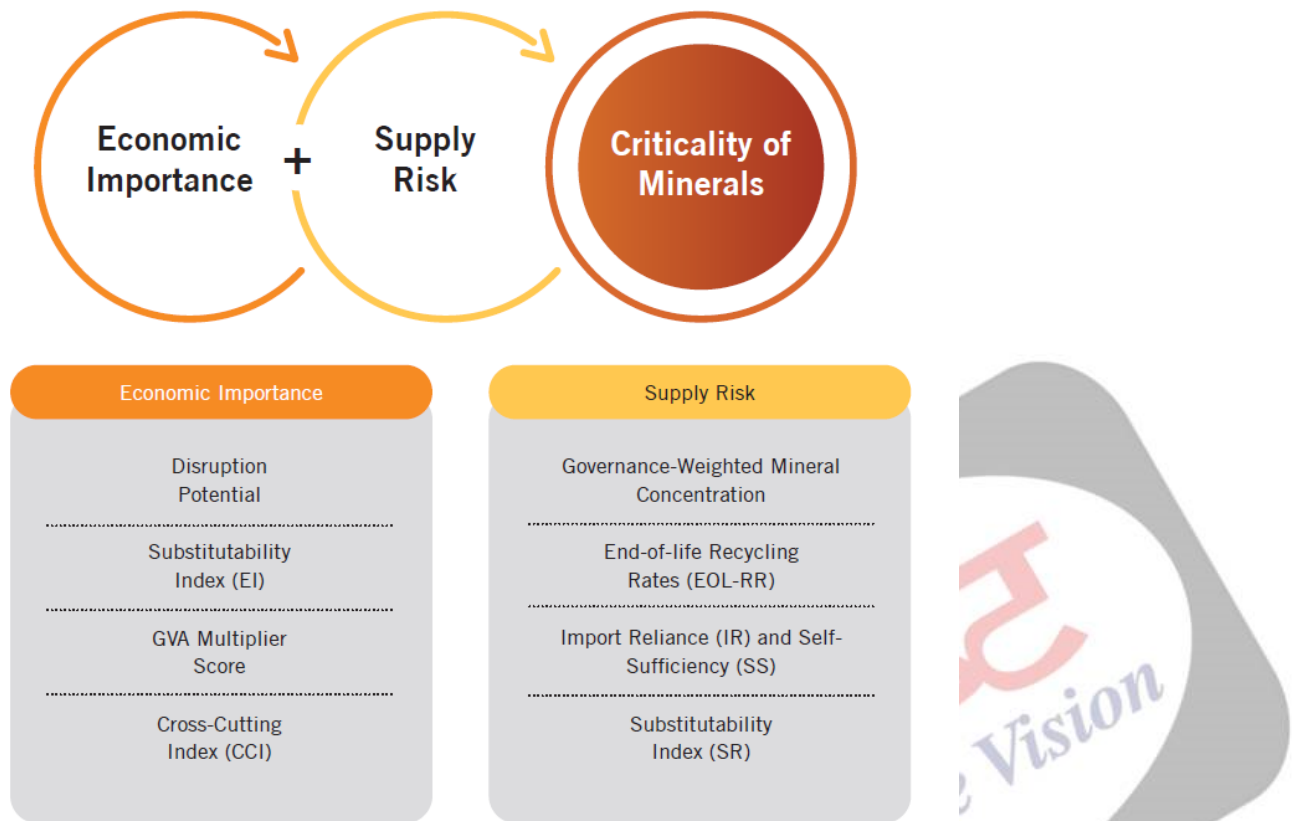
Economic Importance + Supply Risk

Criticality of Minerals

| Economic Importance | Supply Risk |
|---|---|
| Disruption Potential | Governance-Weighted Mineral Concentration |
| Substitutability Index (EI) | End-of-life Recycling Rates (EOL-RR) |
| GVA Multiplier Score | Import Reliance (IR) and Self-Sufficiency (SS) |
| Cross-Cutting Index (CCI) | Substitutability Index (SR) |

Vision